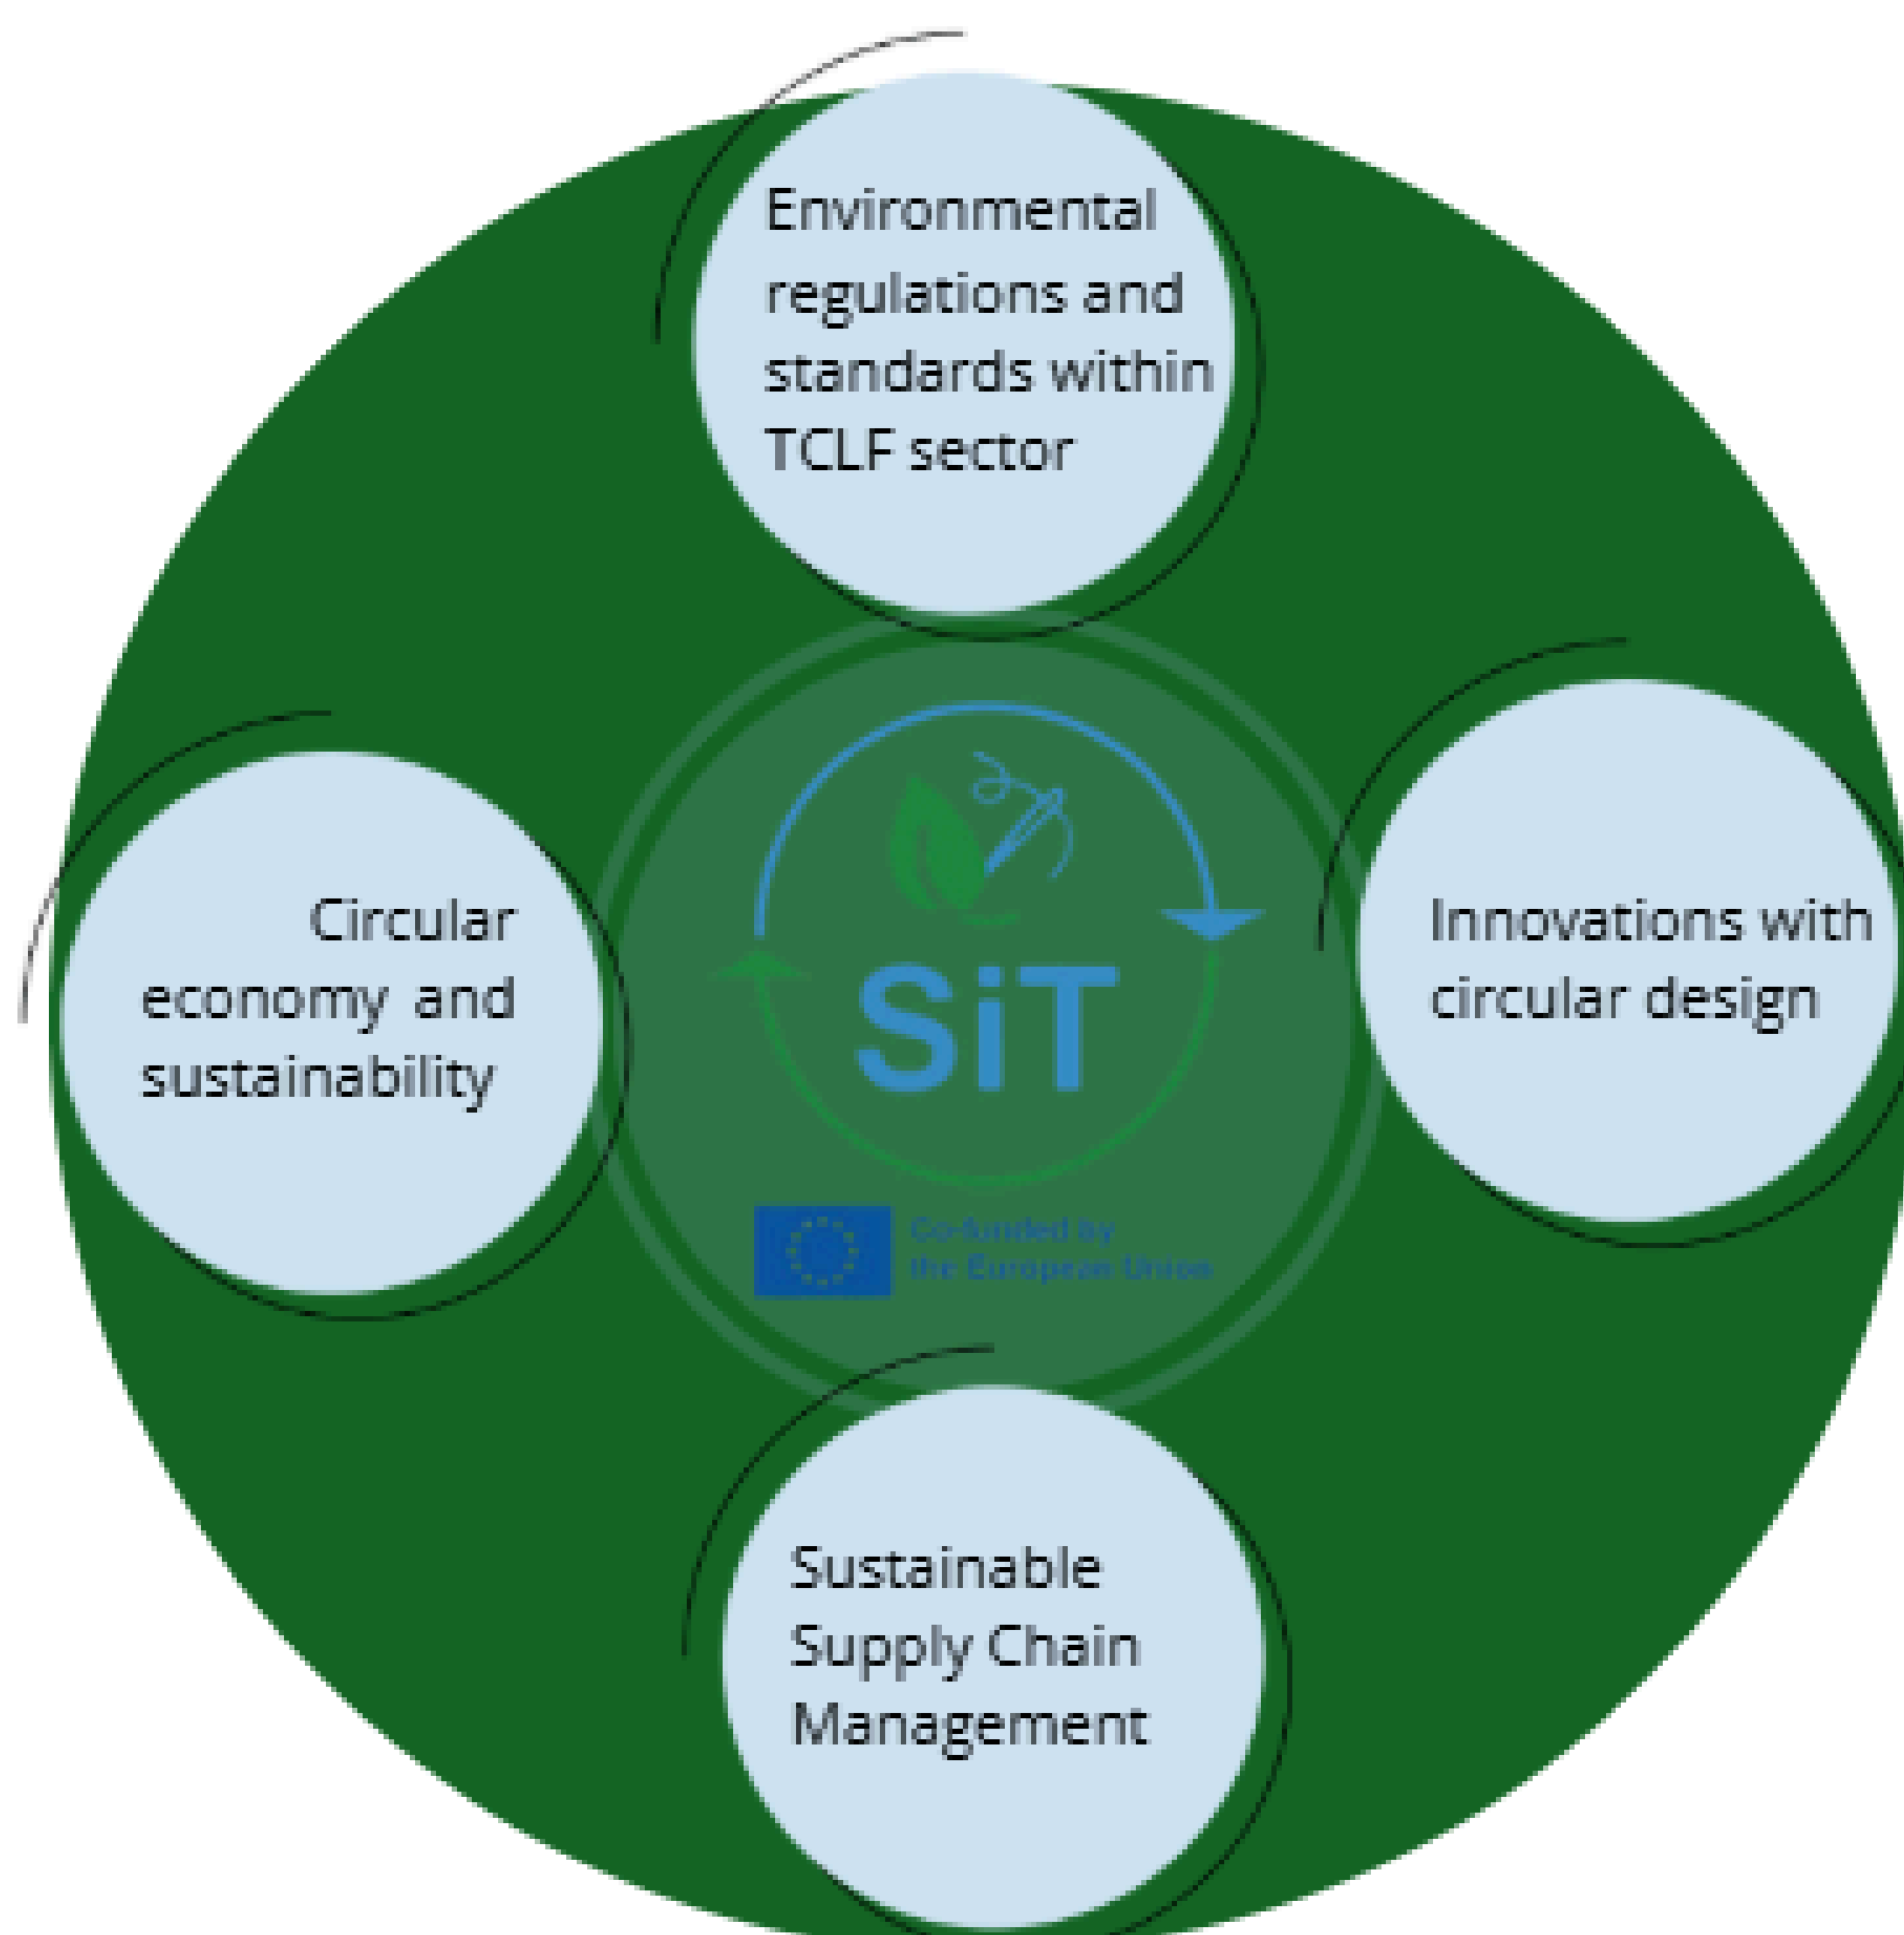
Environmental regulations and standards within TCLF sector

Circular economy and sustainability

SiT

Co-funded by the European Union

Innovations with circular design

Sustainable Supply Chain Management